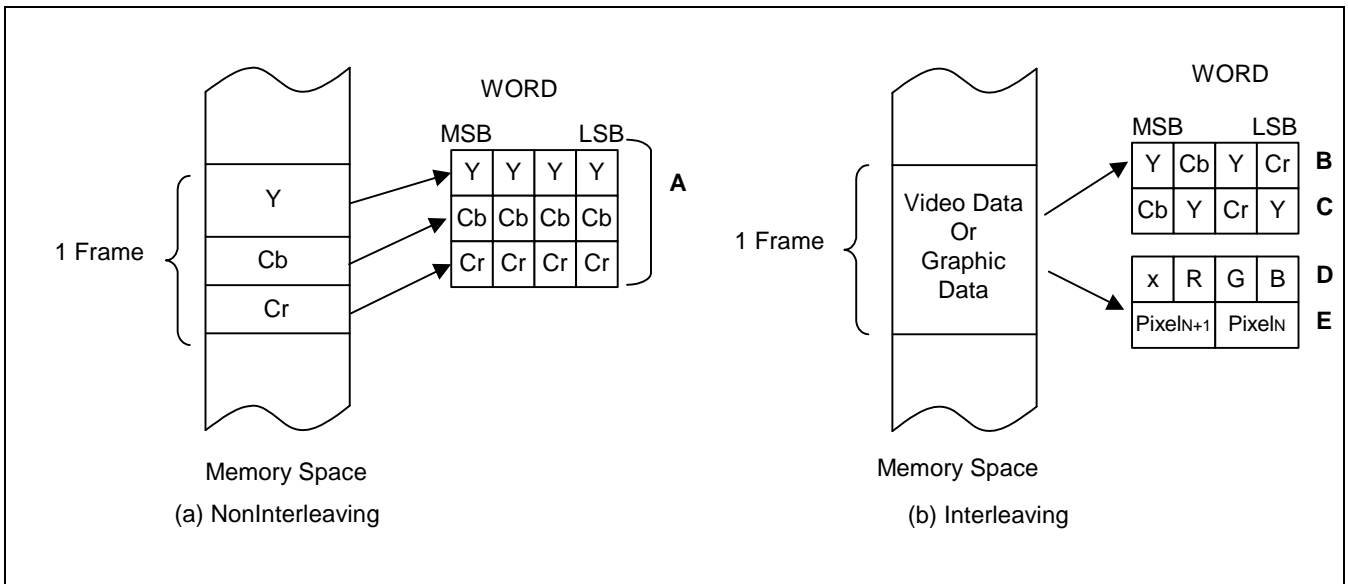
WORD

MSB LSB

1 Frame

Y

Cb

Cr

| Y | Y | Y | Y |
|---|---|---|---|
| Cb | Cb | Cb | Cb |
| Cr | Cr | Cr | Cr |

A

Memory Space

(a) NonInterleaving

WORD

MSB LSB

1 Frame

Video Data Or Graphic Data

| Y | Cb | Y | Cr |
|---|---|---|---|
| Cb | Y | Cr | Y |

B

C

| x | R | G | B |
|---|---|---|---|

D

| Pixel$_{N+1}$ | Pixel$_{N}$ |
|---|---|

E

Memory Space

(b) Interleaving